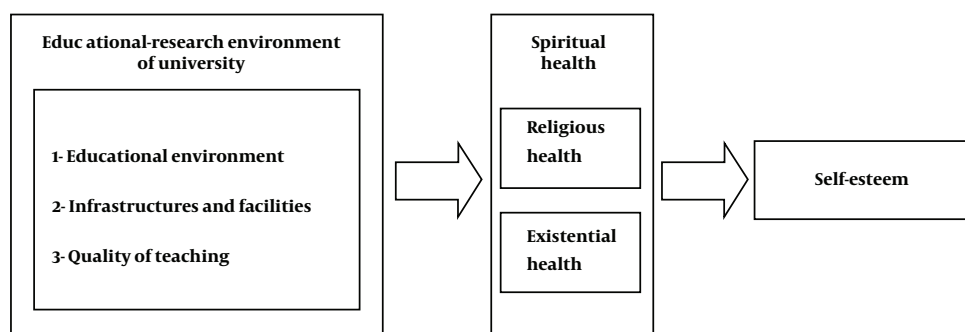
Educ ational-research environment of university

1- Educational environment

2- Infrastructures and facilities

3- Quality of teaching

Spiritual health

Religious health

Existential health

Self-esteem